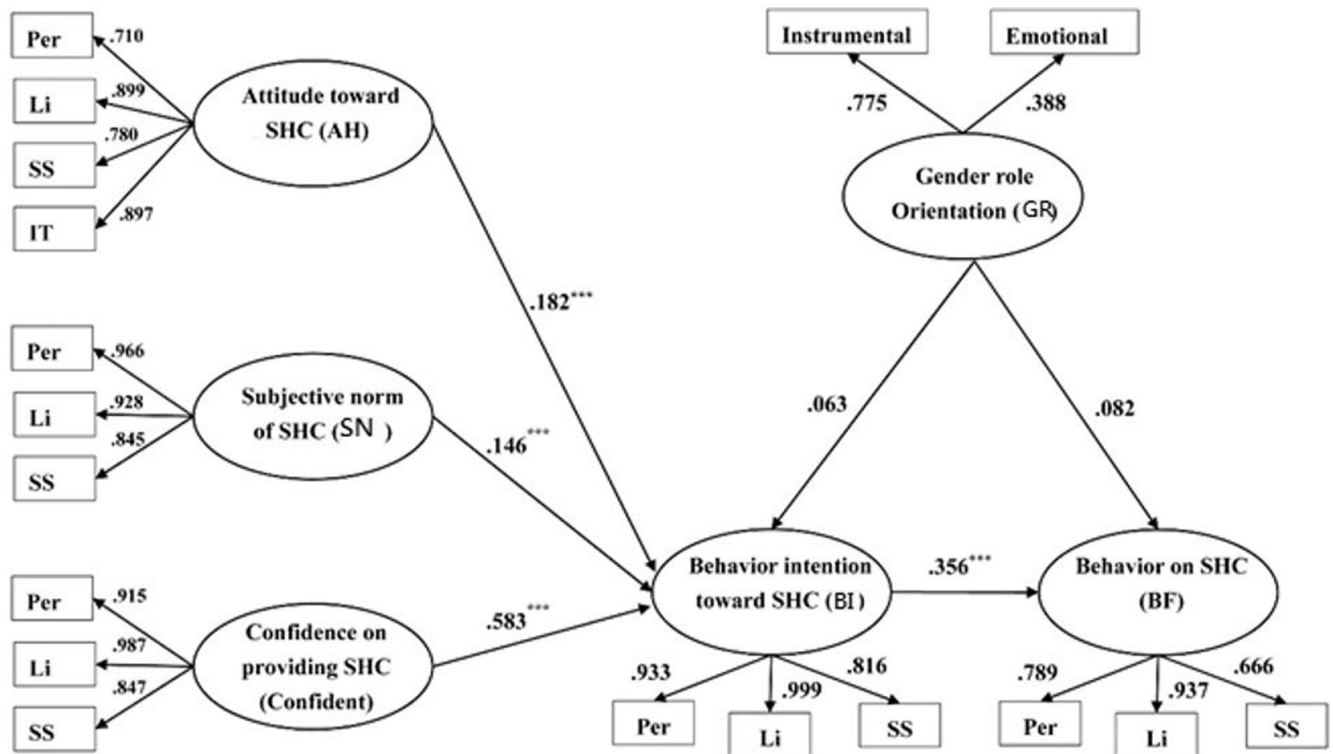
Per
.710
Li
.899
.780
SS
IT
.897
Attitude toward SHC (AH)

Instrumental
Emotional
.775
.388
Gender role Orientation (GR)

.182***

Per
.966
Li
.928
.845
SS
Subjective norm of SHC (SN )
.146***

.063
.082

Per
.915
Li
.987
.847
SS
Confidence on providing SHC (Confident)
.583***

Behavior intention toward SHC (BI)
.356***
Behavior on SHC (BF)

.933
.999
.816
Per
Li
SS

.789
.937
.666
Per
Li
SS